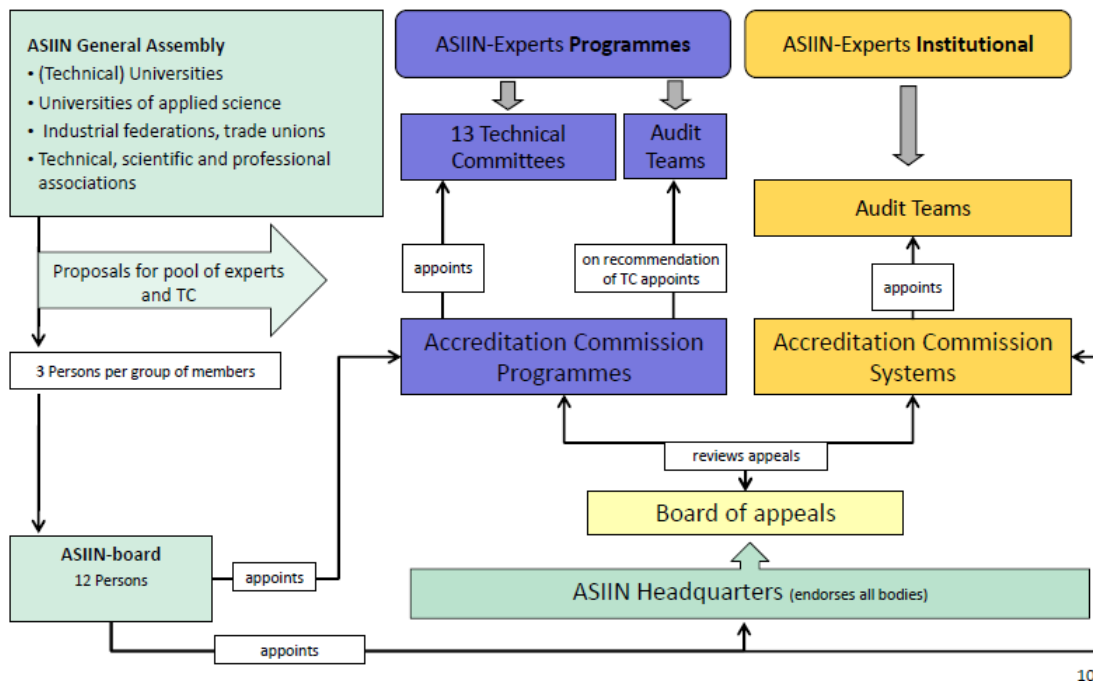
ASIIN General Assembly
• (Technical) Universities
• Universities of applied science
• Industrial federations, trade unions
• Technical, scientific and professional associations

Proposals for pool of experts and TC

3 Persons per group of members

ASIIN-board
12 Persons

ASIIN-Experts **Programmes**

13 Technical Committees

Audit Teams

appoints

on recommendation of TC appoints

Accreditation Commission Programmes

ASIIN-Experts **Institutional**

Audit Teams

appoints

Accreditation Commission Systems

reviews appeals

Board of appeals

appoints

ASIIN Headquarters (endorses all bodies)

appoints

10